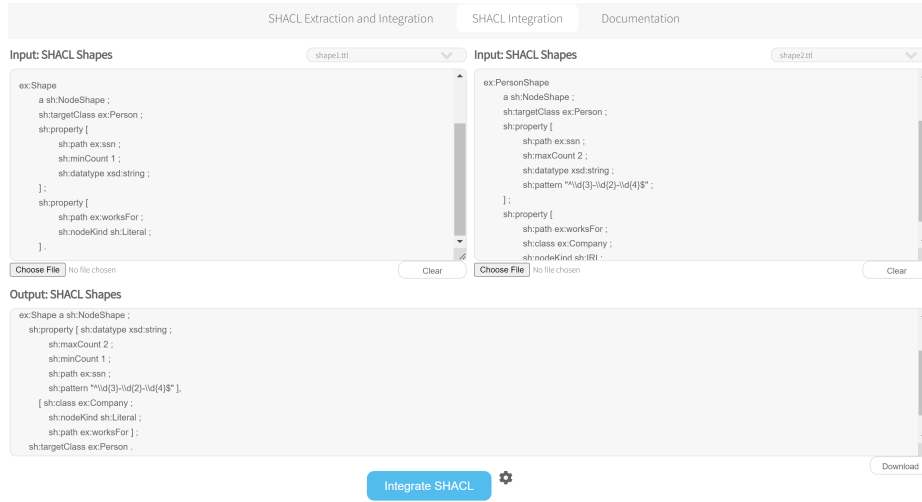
SHACL Extraction and Integration SHACL Integration Documentation

Input: SHACL Shapes

shape1.ttl

ex:Shape
a sh:NodeShape ;
sh:targetClass ex:Person ;
sh:property [
sh:path ex:ssn ;
sh:minCount 1 ;
sh:datatype xsd:string ;
] ;
sh:property [
sh:path ex:worksFor ;
sh:nodeKind sh:Literal ;
] .

Choose File No file chosen

Clear

Input: SHACL Shapes

shape2.ttl

ex:PersonShape
a sh:NodeShape ;
sh:targetClass ex:Person ;
sh:property [
sh:path ex:ssn ;
sh:maxCount 2 ;
sh:datatype xsd:string ;
sh:pattern "^\\d{3}-\\d{2}-\\d{4}$" ;
] ;
sh:property [
sh:path ex:worksFor ;
sh:class ex:Company ;
sh:nodeKind sh:IRI ;

Choose File No file chosen

Clear

Output: SHACL Shapes

ex:Shape a sh:NodeShape ;
sh:property [ sh:datatype xsd:string ;
sh:maxCount 2 ;
sh:minCount 1 ;
sh:path ex:ssn ;
sh:pattern "^\\d{3}-\\d{2}-\\d{4}$" ],
[ sh:class ex:Company ;
sh:nodeKind sh:Literal ;
sh:path ex:worksFor ] ;
sh:targetClass ex:Person .

Download

Integrate SHACL